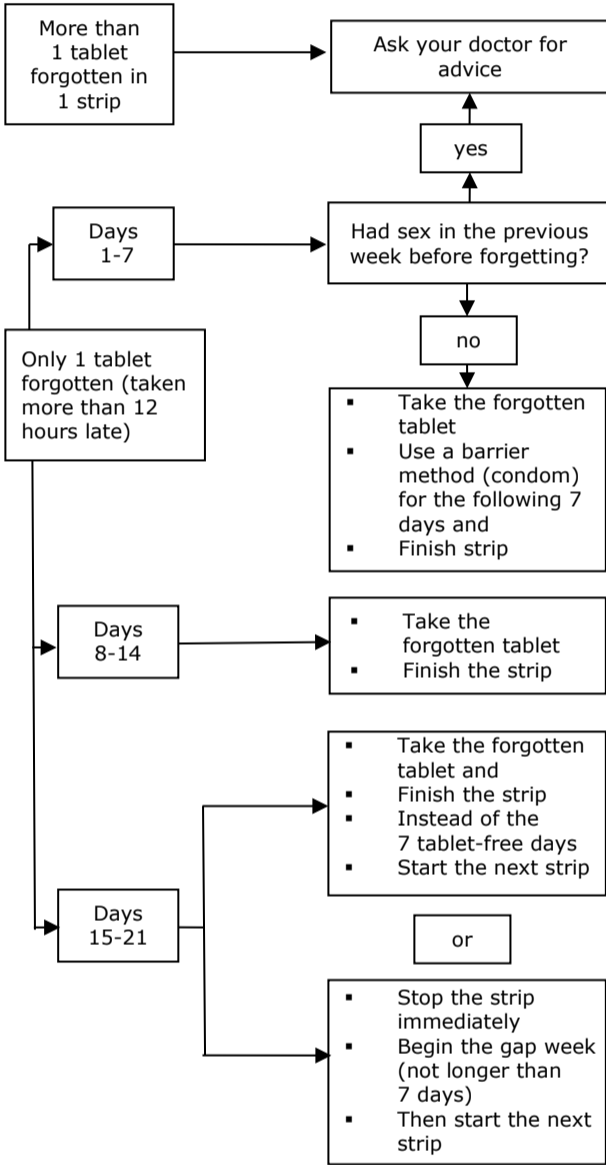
More than 1 tablet forgotten in 1 strip

Ask your doctor for advice

yes

Days 1-7

Had sex in the previous week before forgetting?

no

Only 1 tablet forgotten (taken more than 12 hours late)

- Take the forgotten tablet
- Use a barrier method (condom) for the following 7 days and
- Finish strip

Days 8-14

- Take the forgotten tablet
- Finish the strip

- Take the forgotten tablet and
- Finish the strip
- Instead of the 7 tablet-free days
- Start the next strip

Days 15-21

or

- Stop the strip immediately
- Begin the gap week (not longer than 7 days)
- Then start the next strip